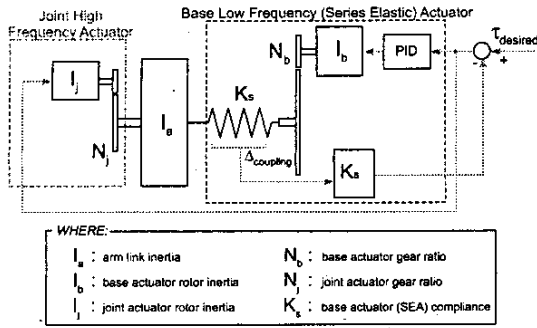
Joint High Frequency Actuator

Base Low Frequency (Series Elastic) Actuator

$I_j$

$N_j$

$I_a$

$K_s$

$N_b$

$I_b$

PID

$\tau_{desired}$

-

+

$\Delta_{coupling}$

$K_s$

WHERE:

$I_a$ : arm link inertia

$I_b$ : base actuator rotor inertia

$I_j$ : joint actuator rotor inertia

$N_b$ : base actuator gear ratio

$N_j$ : joint actuator gear ratio

$K_s$ : base actuator (SEA) compliance